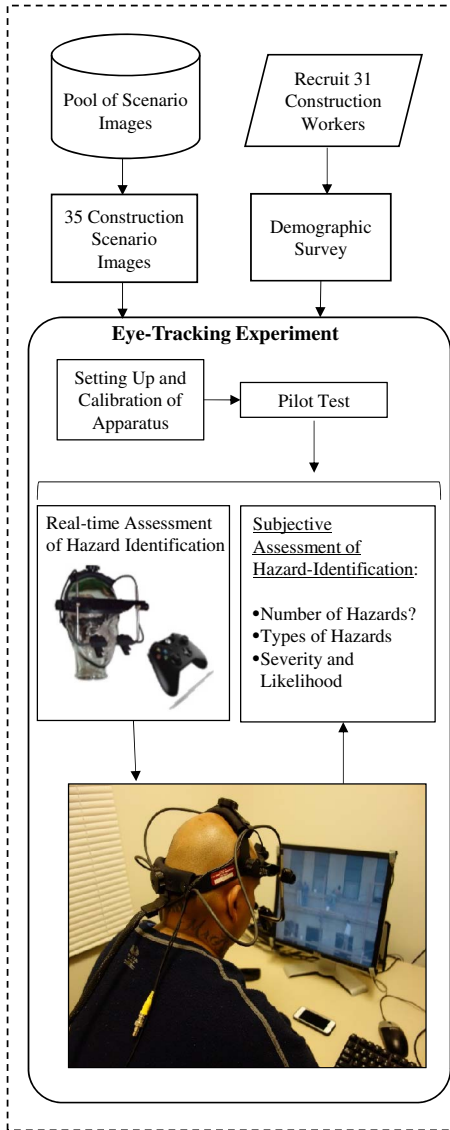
Pool of Scenario Images

Recruit 31 Construction Workers

35 Construction Scenario Images

Demographic Survey

Eye-Tracking Experiment

Setting Up and Calibration of Apparatus

Pilot Test

Real-time Assessment of Hazard Identification

Subjective Assessment of Hazard-Identification:

•Number of Hazards?
•Types of Hazards
•Severity and Likelihood